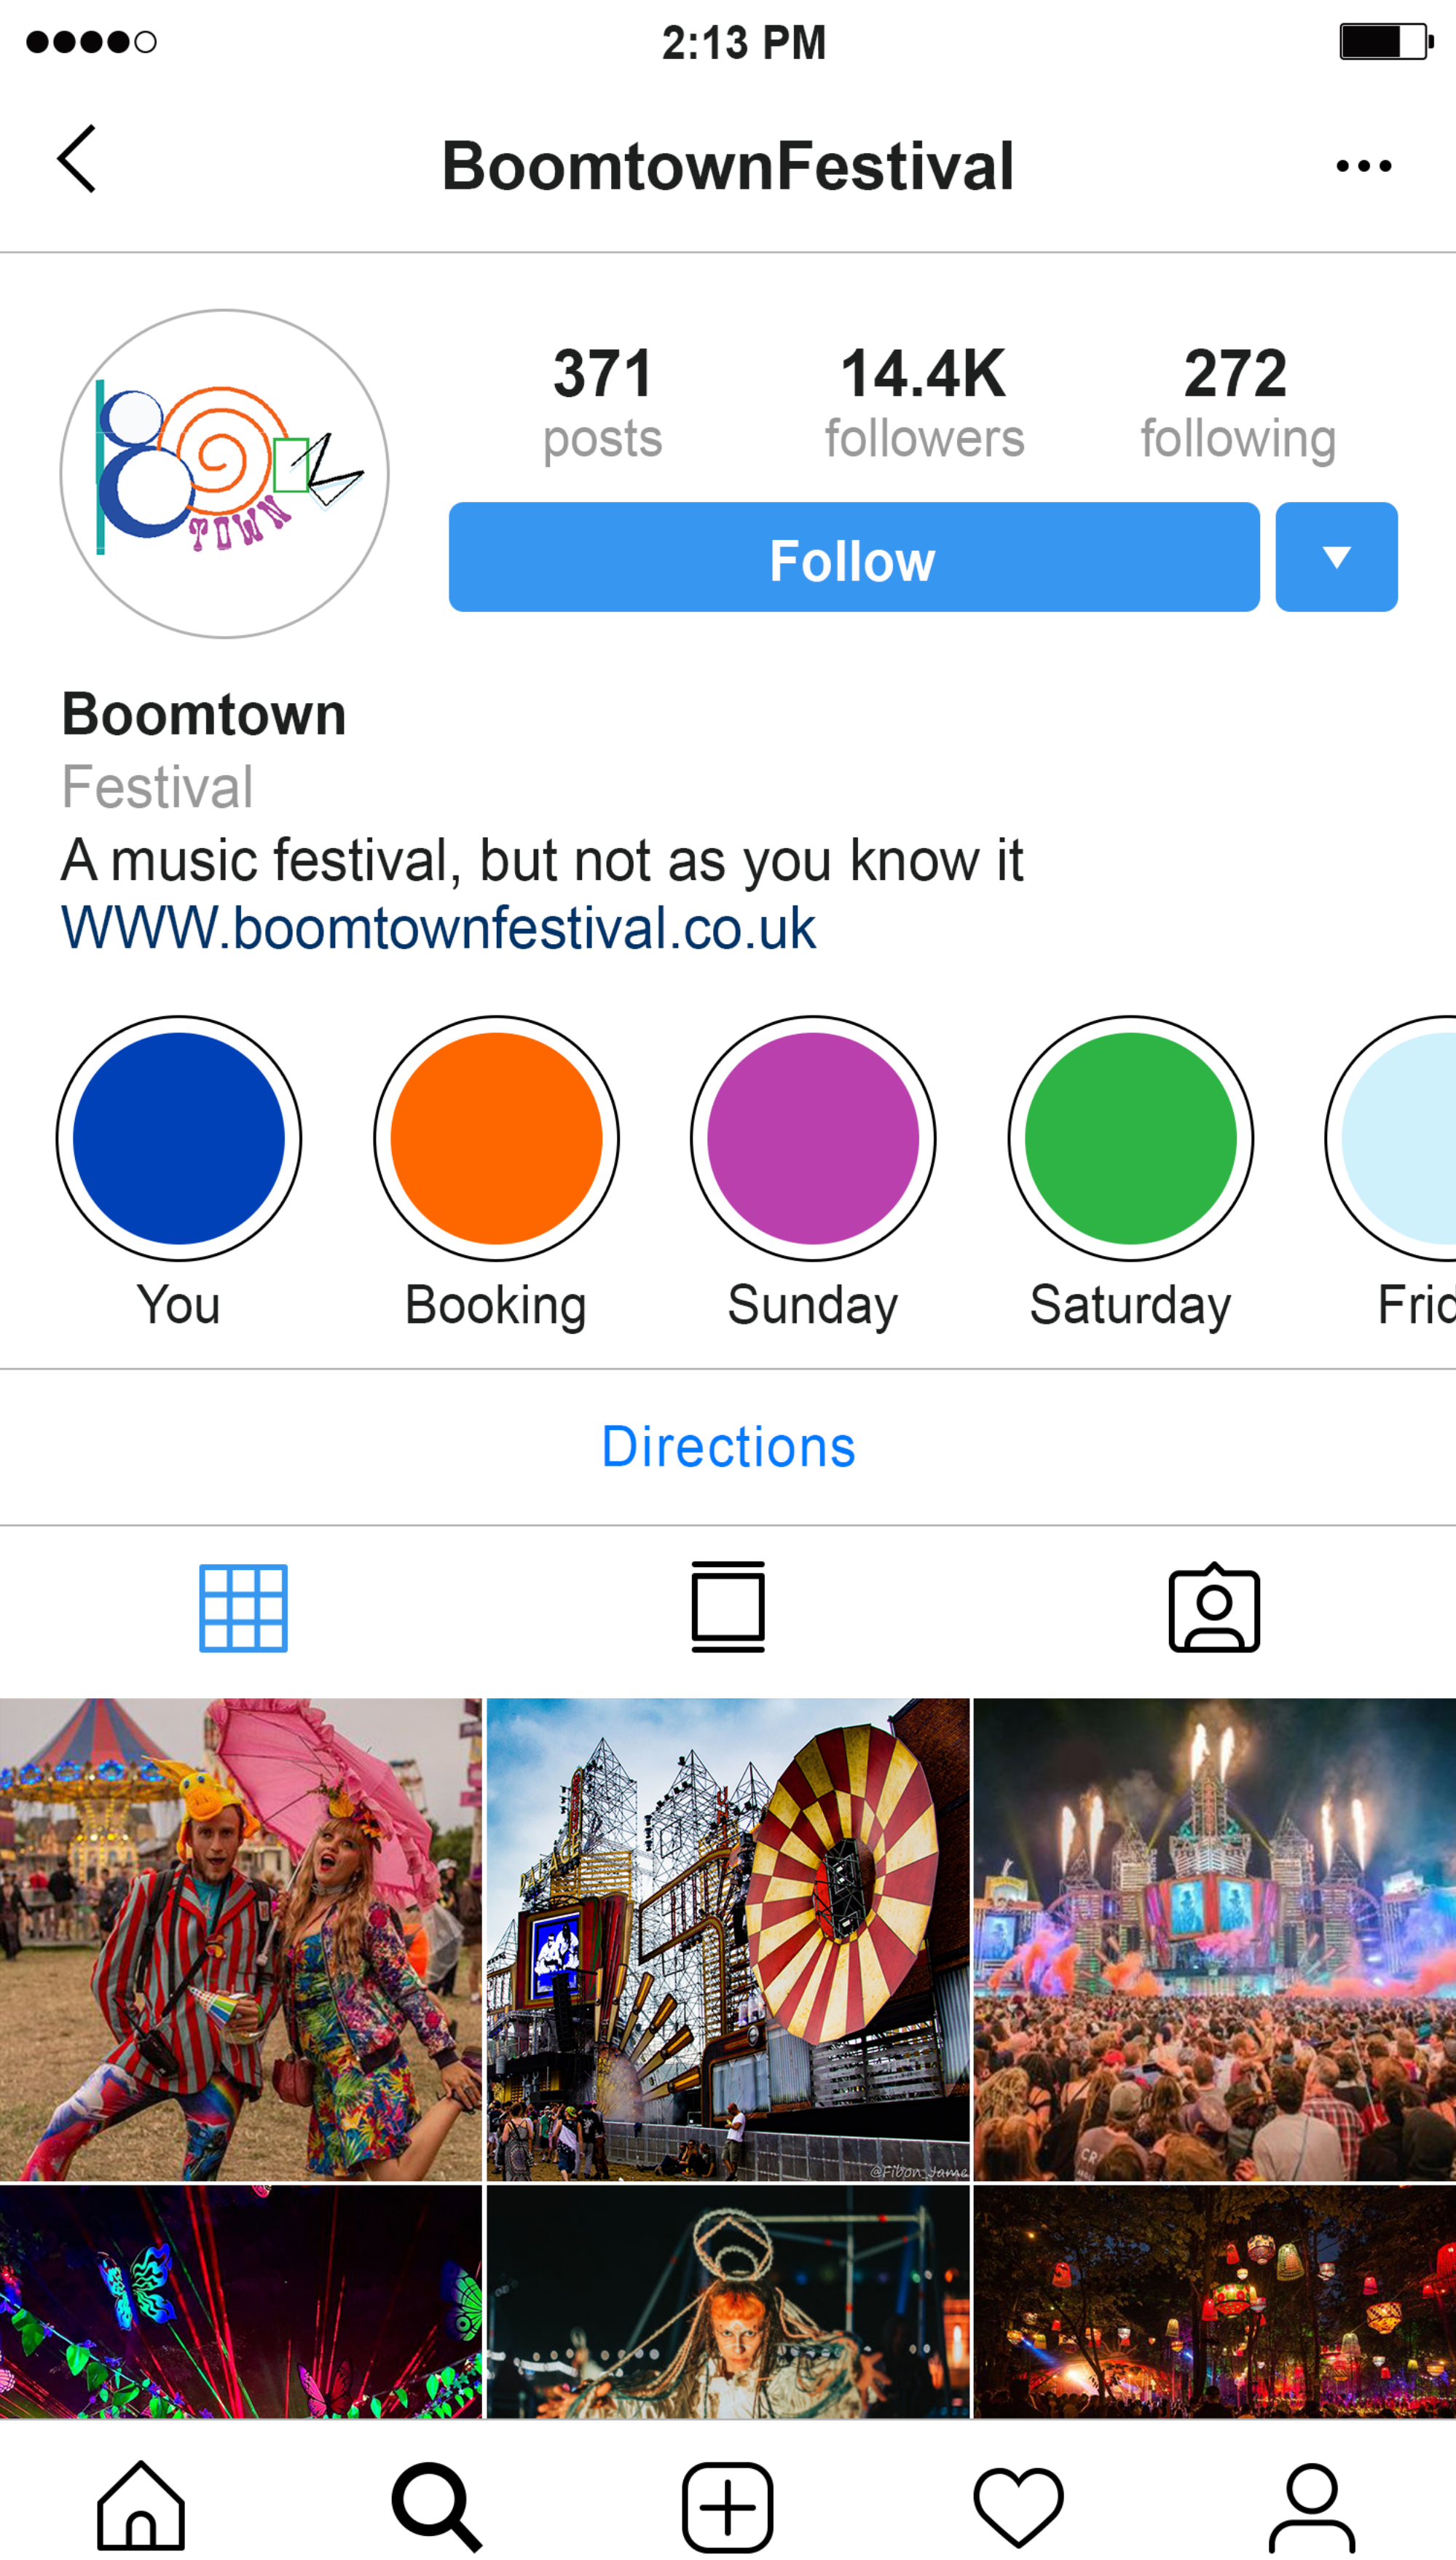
2:13 PM

BoomtownFestival

TOWN

371 posts

14.4K followers

272 following

Follow

Boomtown

Festival

A music festival, but not as you know it

WWW.boomtownfestival.co.uk

You

Booking

Sunday

Saturday

Frid

Directions

@Fibon_James